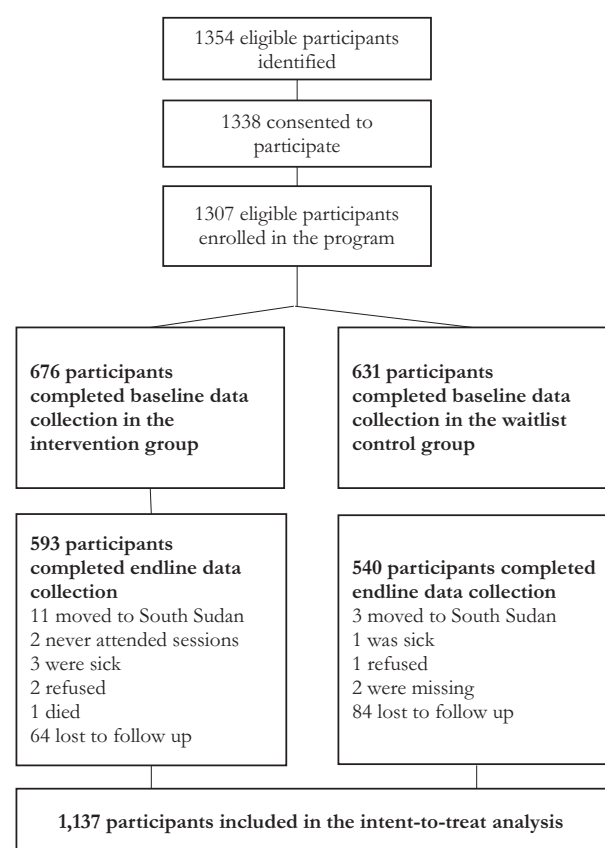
1354 eligible participants identified

1338 consented to participate

1307 eligible participants enrolled in the program

**676 participants completed baseline data collection in the intervention group**

**631 participants completed baseline data collection in the waitlist control group**

**593 participants completed endline data collection**
11 moved to South Sudan
2 never attended sessions
3 were sick
2 refused
1 died
64 lost to follow up

**540 participants completed endline data collection**
3 moved to South Sudan
1 was sick
1 refused
2 were missing
84 lost to follow up

**1,137 participants included in the intent-to-treat analysis**